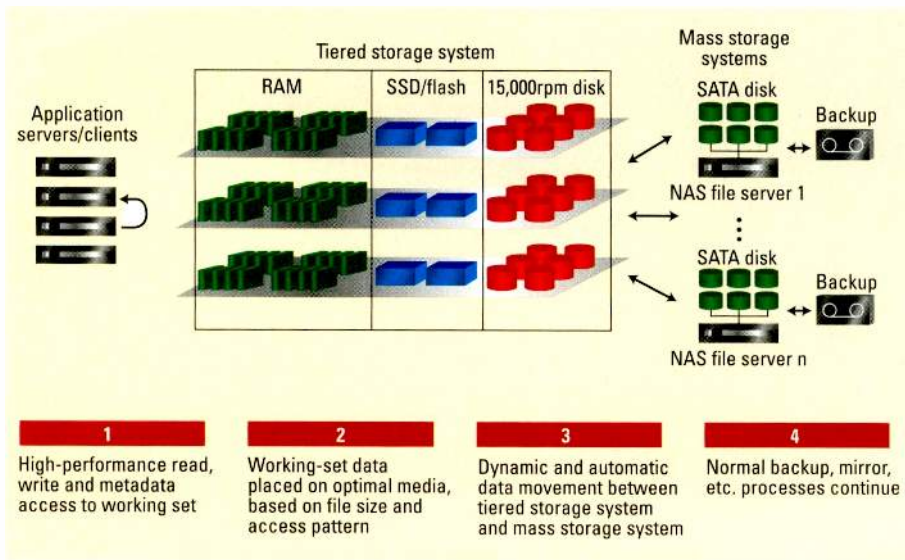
Tiered storage system

Mass storage systems

Application servers/clients

RAM

SSD/flash

15,000rpm disk

SATA disk

Backup

NAS file server 1

SATA disk

Backup

NAS file server n

1

High-performance read, write and metadata access to working set

2

Working-set data placed on optimal media, based on file size and access pattern

3

Dynamic and automatic data movement between tiered storage system and mass storage system

4

Normal backup, mirror, etc. processes continue